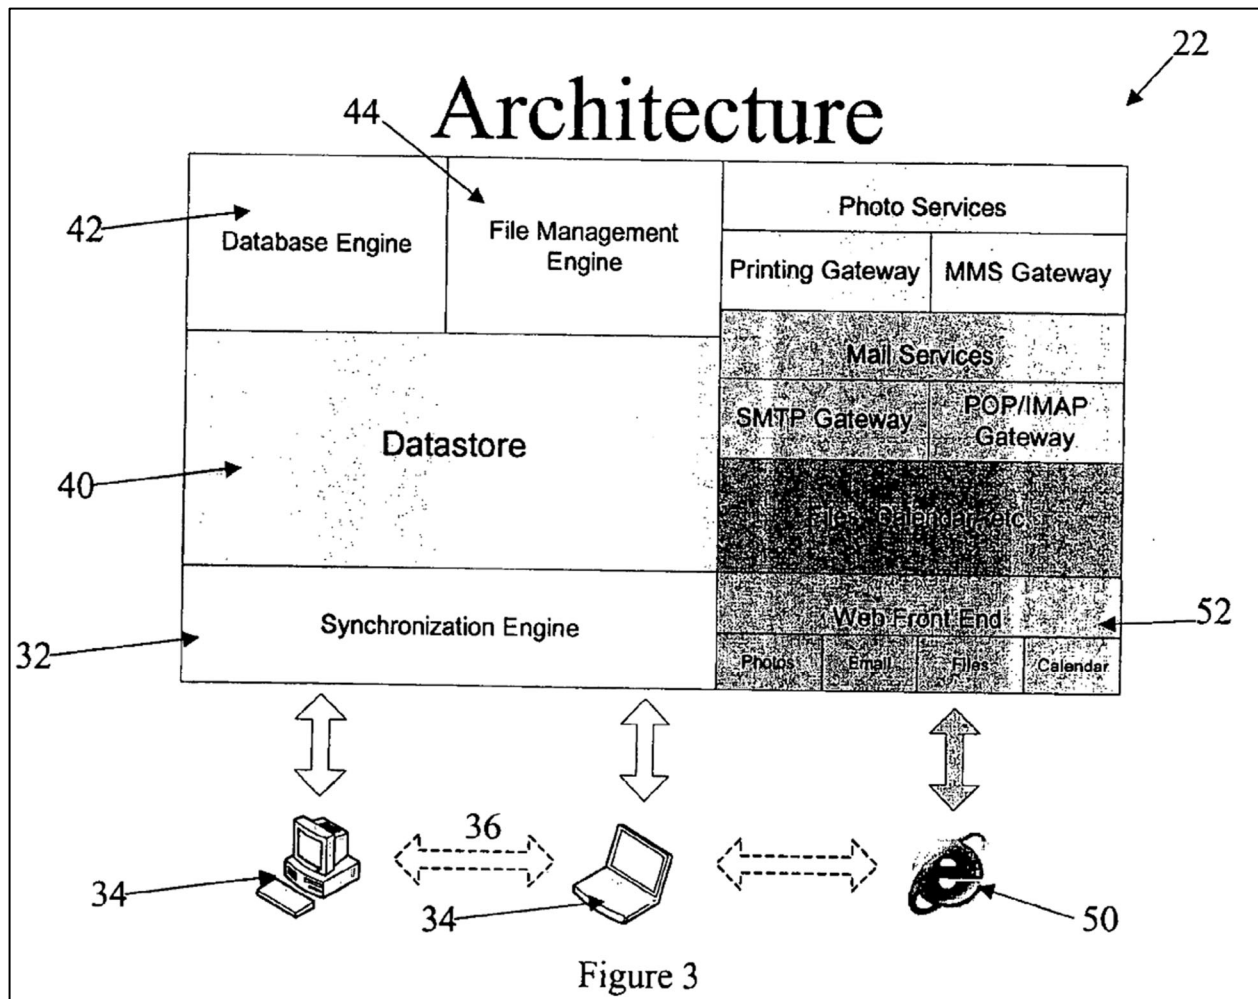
22

Architecture

44

42

Database Engine

File Management Engine

Photo Services

Printing Gateway

MMS Gateway

Mail Services

SMTP Gateway

POP/IMAP Gateway

Datastore

40

Files, Calendar, etc.

Web Front End

52

Synchronization Engine

32

Photos

Email

Files

Calendar

36

34

34

50

Figure 3